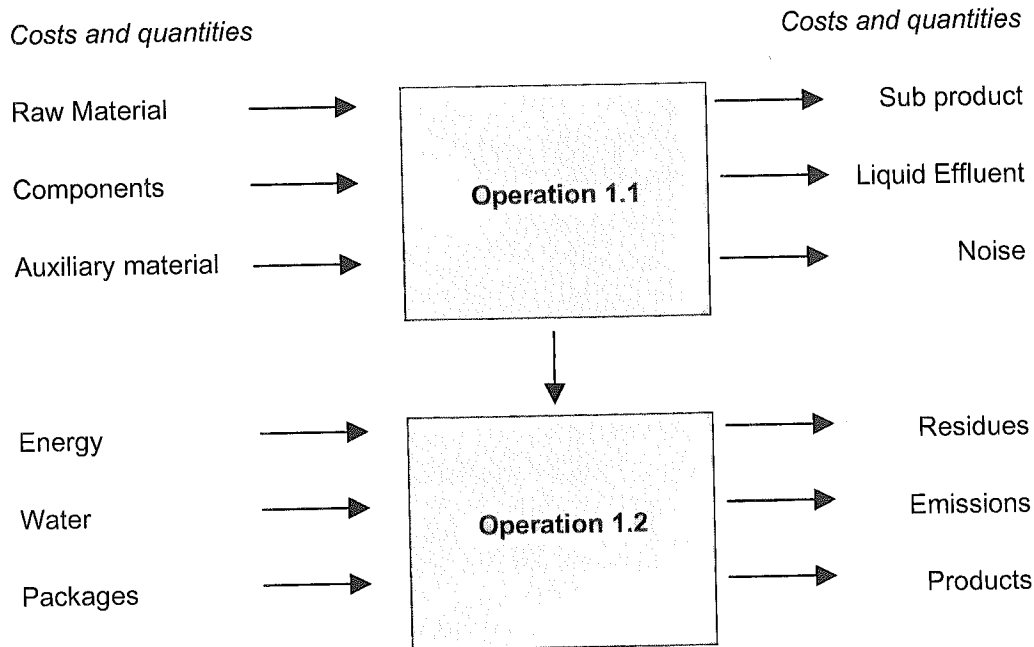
Costs and quantities

Costs and quantities

Raw Material

Components

Auxiliary material

Operation 1.1

Sub product

Liquid Effluent

Noise

Energy

Water

Packages

Operation 1.2

Residues

Emissions

Products